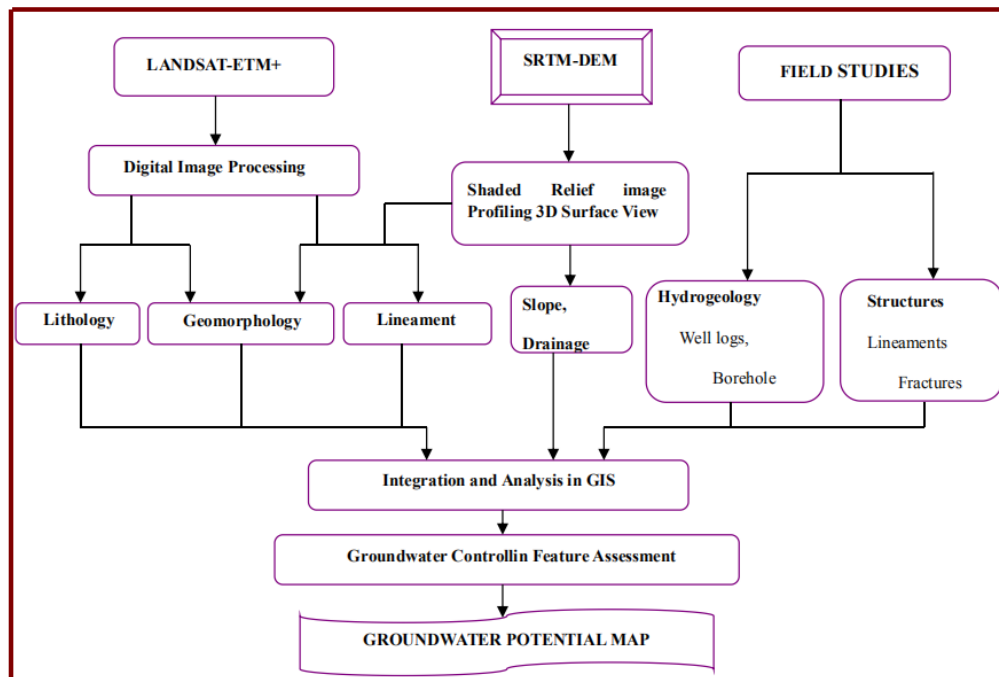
LANDSAT-ETM+

SRTM-DEM

FIELD STUDIES

Digital Image Processing

Shaded Relief image Profiling 3D Surface View

Lithology

Geomorphology

Lineament

Slope, Drainage

Hydrogeology

Well logs,

Borehole

Structures

Lineaments

Fractures

Integration and Analysis in GIS

Groundwater Controllin Feature Assessment

GROUNDWATER POTENTIAL MAP